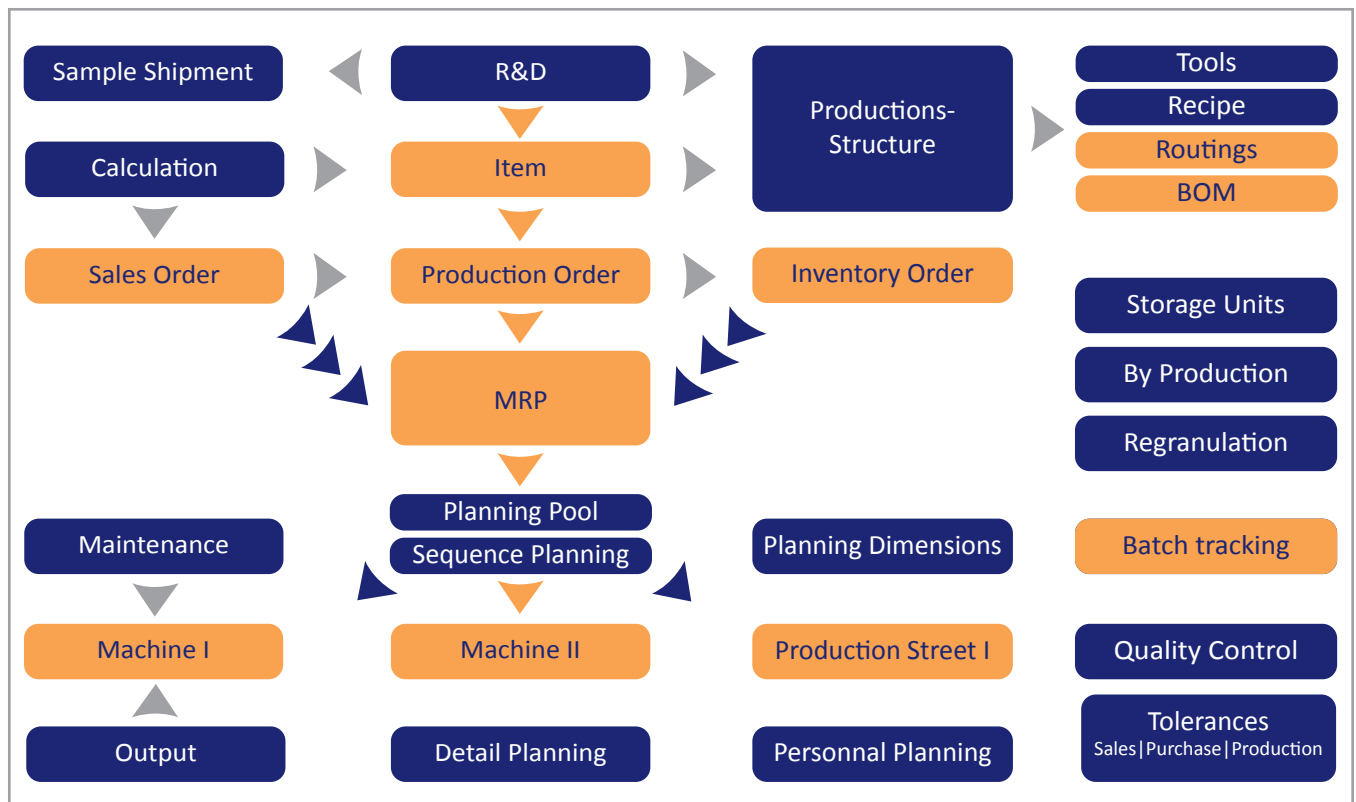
Sample Shipment

R&D

Productions-Structure

Tools

Recipe

Routings

BOM

Calculation

Item

Sales Order

Production Order

Inventory Order

Storage Units

By Production

Regranulation

MRP

Planning Pool

Sequence Planning

Maintenance

Planning Dimensions

Batch tracking

Machine I

Machine II

Production Street I

Quality Control

Output

Detail Planning

Personnal Planning

Tolerances
Sales|Purchase|Production